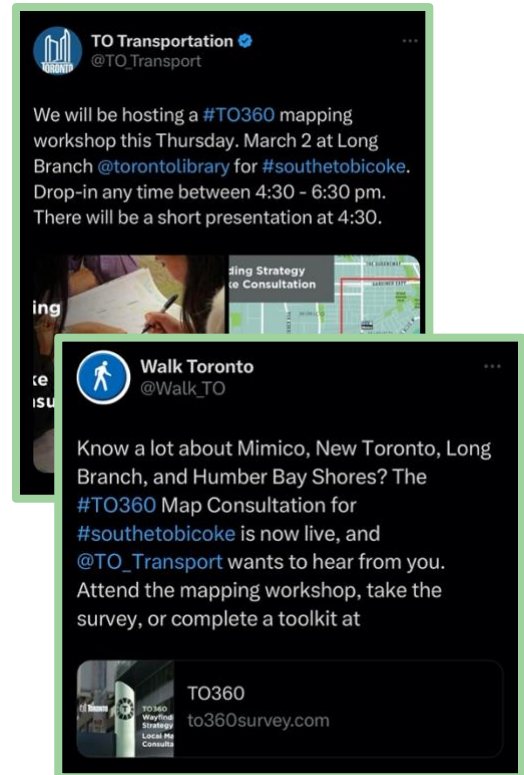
TORONTO

TO Transportation
@TO_Transport

···

We will be hosting a #TO360 mapping workshop this Thursday. March 2 at Long Branch @torontolibrary for #southetobicoke. Drop-in any time between 4:30 - 6:30 pm. There will be a short presentation at 4:30.

ing

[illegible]ding Strategy
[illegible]e Consultation

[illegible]e
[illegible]su

Walk Toronto
@Walk_TO

···

Know a lot about Mimico, New Toronto, Long Branch, and Humber Bay Shores? The #TO360 Map Consultation for #southetobicoke is now live, and @TO_Transport wants to hear from you. Attend the mapping workshop, take the survey, or complete a toolkit at

Toronto
TO360
Wayfindi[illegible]
Strategy
Local Ma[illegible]
Consulta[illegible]

TO360
to360survey.com